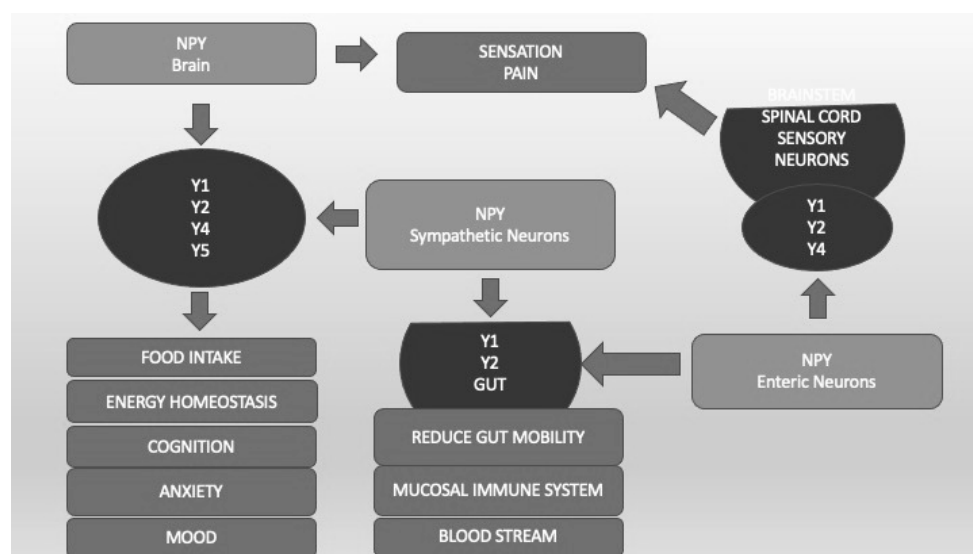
NPY
Brain

SENSATION
PAIN

BRAINSTEM
SPINAL CORD
SENSORY
NEURONS

Y1
Y2
Y4

Y1
Y2
Y4
Y5

NPY
Sympathetic Neurons

FOOD INTAKE

ENERGY HOMEOSTASIS

COGNITION

ANXIETY

MOOD

Y1
Y2
GUT

REDUCE GUT MOBILITY

MUCOSAL IMMUNE SYSTEM

BLOOD STREAM

NPY
Enteric Neurons